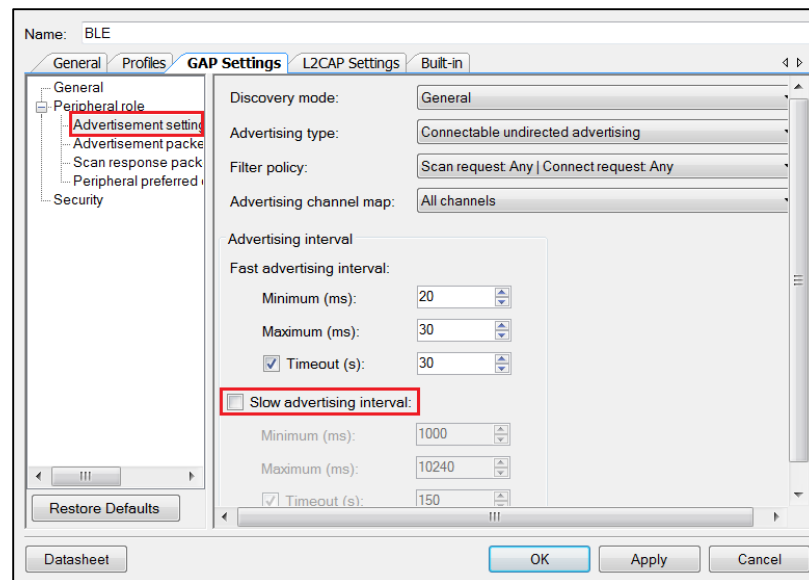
Name: BLE

General | Profiles | GAP Settings | L2CAP Settings | Built-in

General
Peripheral role
Advertisement setting
Advertisement packe
Scan response pack
Peripheral preferred
Security

Discovery mode: General
Advertising type: Connectable undirected advertising
Filter policy: Scan request: Any | Connect request: Any
Advertising channel map: All channels

Advertising interval
Fast advertising interval:
Minimum (ms): 20
Maximum (ms): 30
Timeout (s): 30

Slow advertising interval:
Minimum (ms): 1000
Maximum (ms): 10240
Timeout (s): 150

Restore Defaults

Datasheet | OK | Apply | Cancel